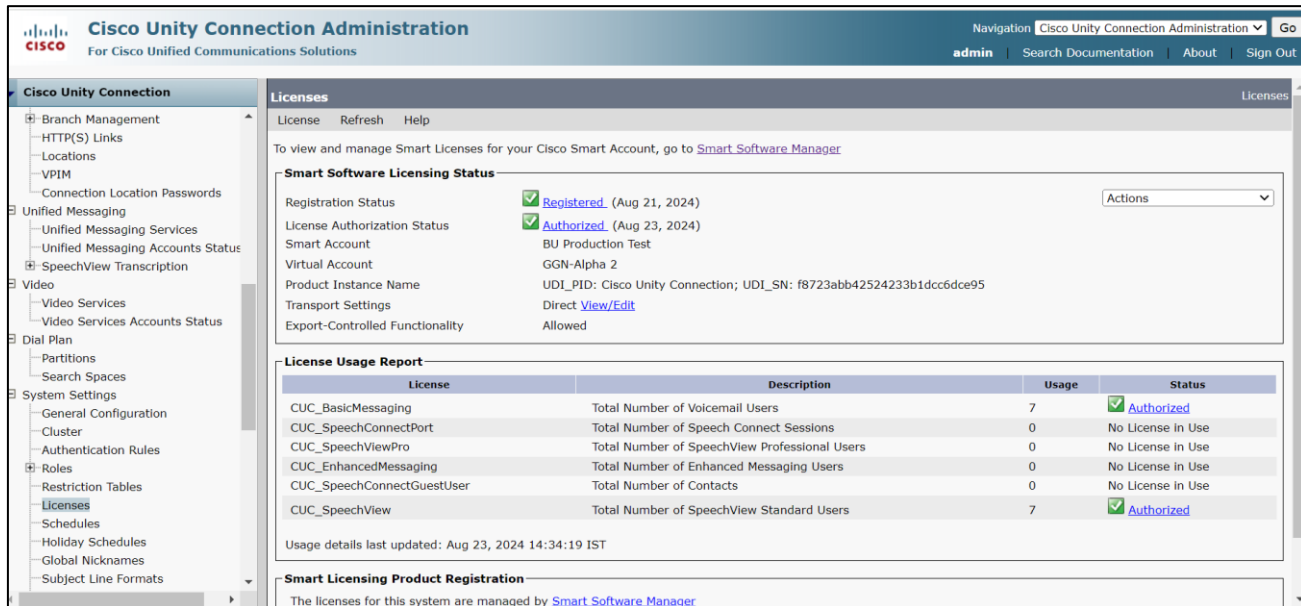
cisco Cisco Unity Connection Administration
For Cisco Unified Communications Solutions

Navigation Cisco Unity Connection Administration Go
admin | Search Documentation | About | Sign Out

Cisco Unity Connection
Branch Management
HTTP(S) Links
Locations
VPIM
Connection Location Passwords
Unified Messaging
Unified Messaging Services
Unified Messaging Accounts Status
SpeechView Transcription
Video
Video Services
Video Services Accounts Status
Dial Plan
Partitions
Search Spaces
System Settings
General Configuration
Cluster
Authentication Rules
Roles
Restriction Tables
Licenses
Schedules
Holiday Schedules
Global Nicknames
Subject Line Formats

Licenses
Licenses

License Refresh Help

To view and manage Smart Licenses for your Cisco Smart Account, go to Smart Software Manager

Smart Software Licensing Status

Actions

| | |
|---|---|
| Registration Status | Registered (Aug 21, 2024) |
| License Authorization Status | Authorized (Aug 23, 2024) |
| Smart Account | BU Production Test |
| Virtual Account | GGN-Alpha 2 |
| Product Instance Name | UDI_PID: Cisco Unity Connection; UDI_SN: f8723abb42524233b1dcc6dce95 |
| Transport Settings | Direct View/Edit |
| Export-Controlled Functionality | Allowed |

License Usage Report

| License | Description | Usage | Status |
|---|---|---|---|
| CUC_BasicMessaging | Total Number of Voicemail Users | 7 | Authorized |
| CUC_SpeechConnectPort | Total Number of Speech Connect Sessions | 0 | No License in Use |
| CUC_SpeechViewPro | Total Number of SpeechView Professional Users | 0 | No License in Use |
| CUC_EnhancedMessaging | Total Number of Enhanced Messaging Users | 0 | No License in Use |
| CUC_SpeechConnectGuestUser | Total Number of Contacts | 0 | No License in Use |
| CUC_SpeechView | Total Number of SpeechView Standard Users | 7 | Authorized |

Usage details last updated: Aug 23, 2024 14:34:19 IST

Smart Licensing Product Registration

The licenses for this system are managed by Smart Software Manager